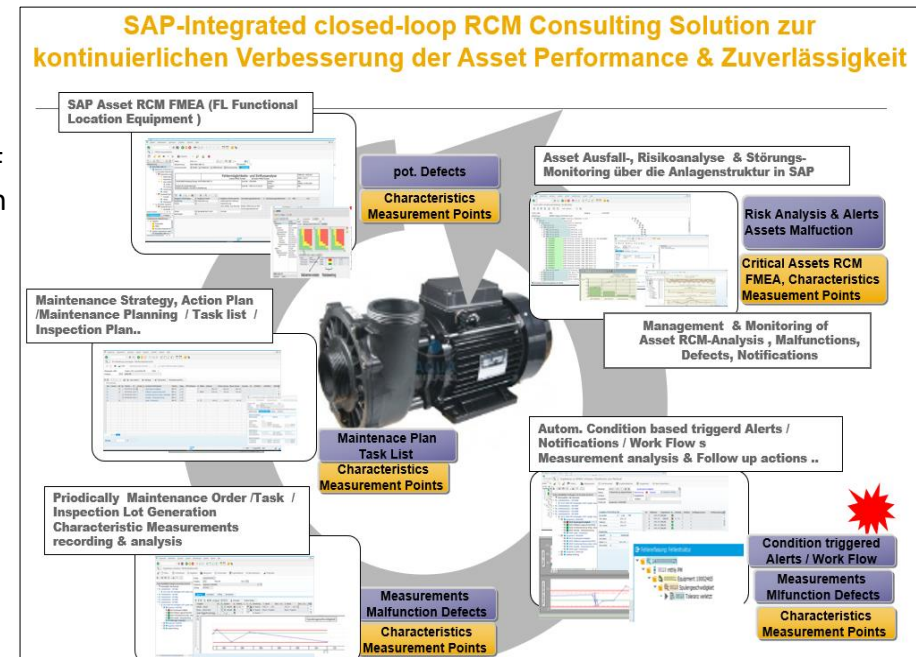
SAP-Integrated closed-loop RCM Consulting Solution zur kontinuierlichen Verbesserung der Asset Performance & Zuverlässigkeit

SAP Asset RCM FMEA (FL Functional Location Equipment )

pot. Defects

Characteristics Measurement Points

Asset Ausfall-, Risikoanalyse & Störungs-Monitoring über die Anlagenstruktur in SAP

Risk Analysis & Alerts Assets Malfuction

Critical Assets RCM FMEA, Characteristics Measuement Points

Management & Monitoring of Asset RCM-Analysis , Malfunctions, Defects, Notifications

Maintenance Strategy, Action Plan /Maintenance Planning / Task list / Inspection Plan..

Maintenace Plan Task List

Characteristics Measurement Points

Autom. Condition based triggerd Alerts / Notifications / Work Flow s Measurement analysis & Follow up actions ..

Priodically Maintenance Order /Task / Inspection Lot Generation Characteristic Measurements recording & analysis

Condition triggered Alerts / Work Flow

Measurements Mlfunction Defects

Characteristics Measurement Points

Measurements Malfunction Defects

Characteristics Measurement Points